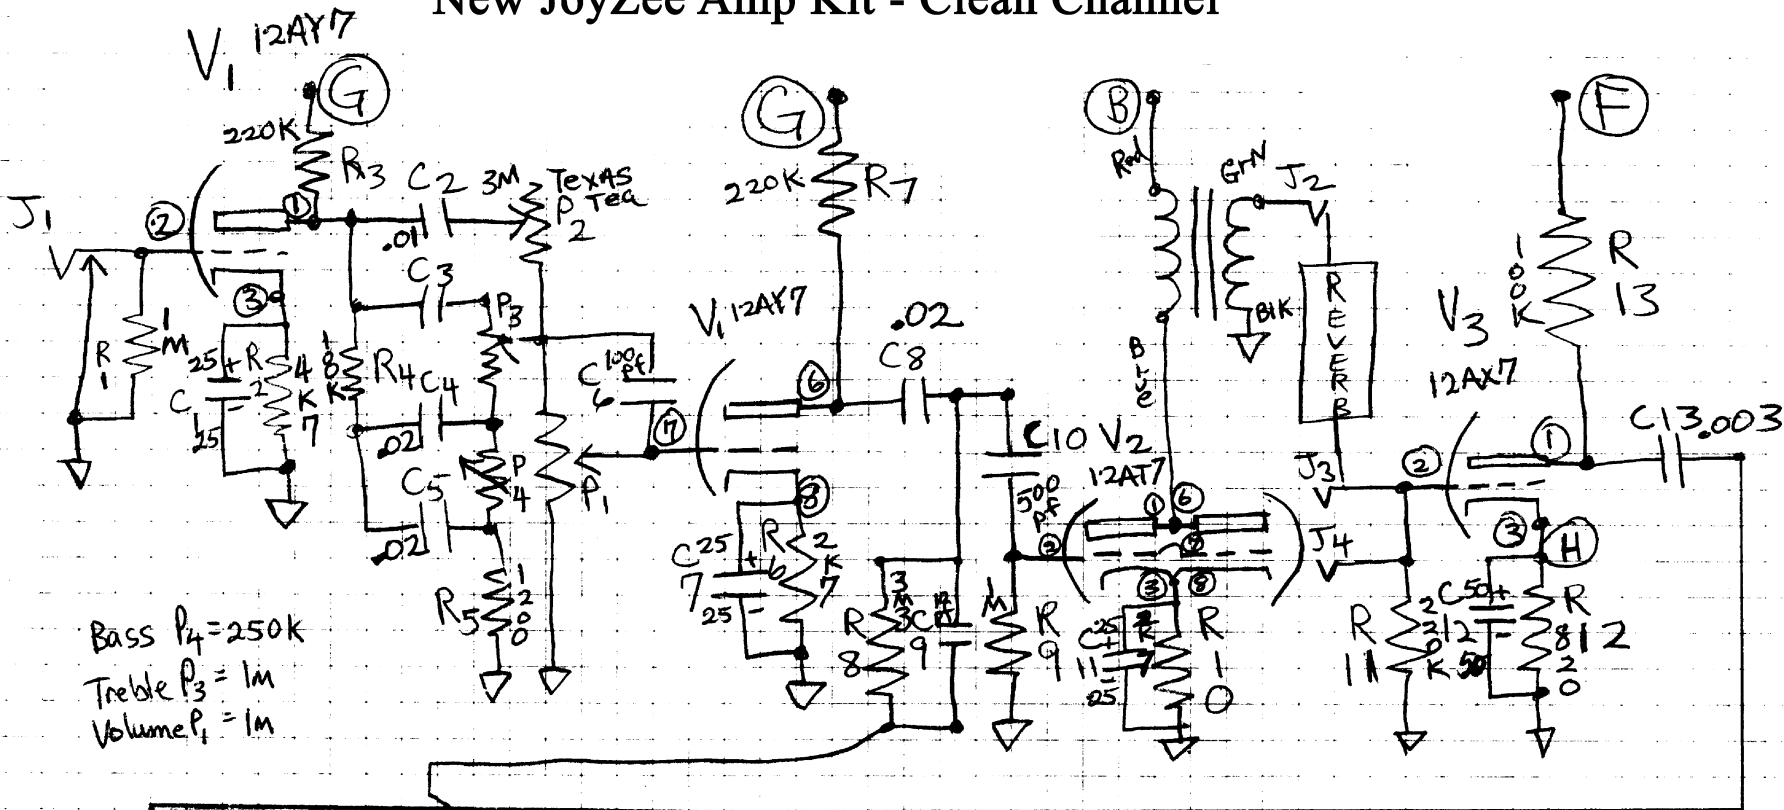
New JoyZee Amp Kit - Clean Channel

$V_1$ 12AY7
G
220K
$R_3$
$C_2$ 3M Texas Tea
$P_2$
$J_1$
2
1
.01
$C_3$
$P_3$
3
R 1
1M
25
$C_1$ 25
$R_2$ 4.7K
1.8K
$R_4$
$C_4$
.02
$C_5$
P 4
.02
$R_5$ 120
$P_1$
$C_6$ 100pf
7
$V_1$ 12AY7
G
220K
$R_7$
.02
$C_8$
6
8
$C_7$ 25 25
$R_6$ 2.7K
R 8
3.3M
$C_9$
R 9
1M
$C_{10}$ 500pf
$V_2$ 12AT7
1
6
2
7
3
8
$C_{11}$ 25 25
2.7K
R 10
B
Red
GrN
$J_2$
Blue
BlK
REVERB
$J_3$
$J_4$
$V_3$ 12AX7
F
100K
R 13
1
2
$C_{13}$ .003
3
H
R 11 2.2K
$C_{12}$ 50
R 12 820
Bass $P_4$ = 250K
Treble $P_3$ = 1M
Volume $P_1$ = 1M